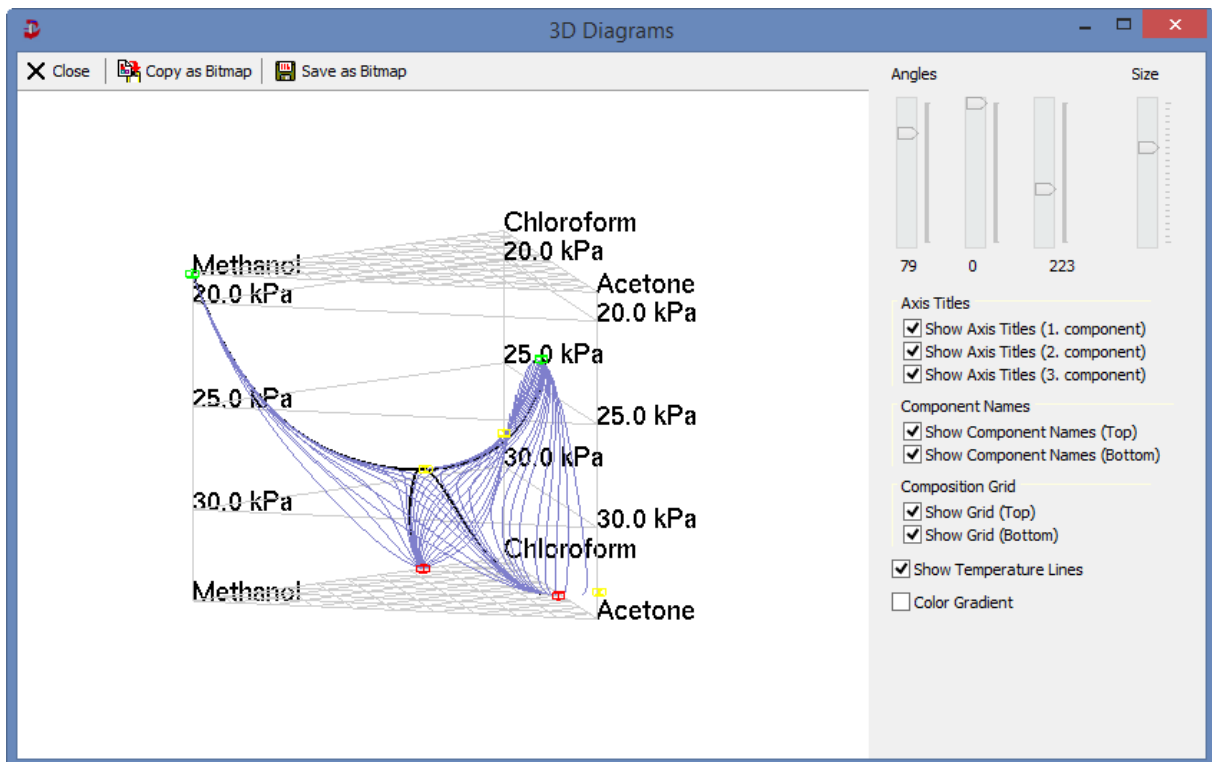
3D Diagrams

Close | Copy as Bitmap | Save as Bitmap

Chloroform
20.0 kPa
Methanol
20.0 kPa
Acetone
20.0 kPa
25.0 kPa
25.0 kPa
25.0 kPa
30.0 kPa
30.0 kPa
30.0 kPa
Chloroform
Methanol
Acetone

Angles
Size
79
0
223

Axis Titles
Show Axis Titles (1. component)
Show Axis Titles (2. component)
Show Axis Titles (3. component)

Component Names
Show Component Names (Top)
Show Component Names (Bottom)

Composition Grid
Show Grid (Top)
Show Grid (Bottom)

Show Temperature Lines
Color Gradient